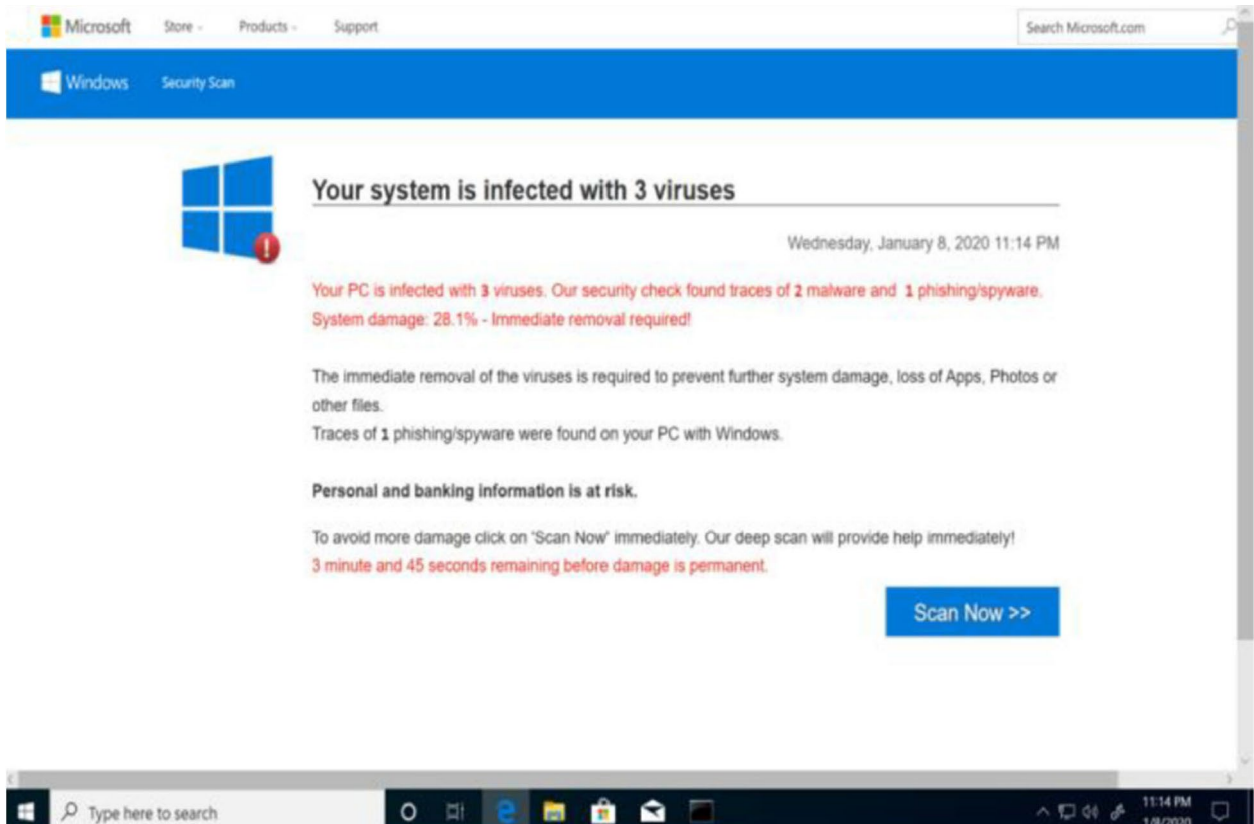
Microsoft Store Products Support

Search Microsoft.com

Windows Security Scan

Your system is infected with 3 viruses

Wednesday, January 8, 2020 11:14 PM

Your PC is infected with 3 viruses. Our security check found traces of 2 malware and 1 phishing/spyware. System damage: 28.1% - Immediate removal required!

The immediate removal of the viruses is required to prevent further system damage, loss of Apps, Photos or other files.
Traces of 1 phishing/spyware were found on your PC with Windows.

Personal and banking information is at risk.

To avoid more damage click on 'Scan Now' immediately. Our deep scan will provide help immediately!
3 minute and 45 seconds remaining before damage is permanent.

Scan Now >>

Type here to search

11:14 PM
1/8/2020